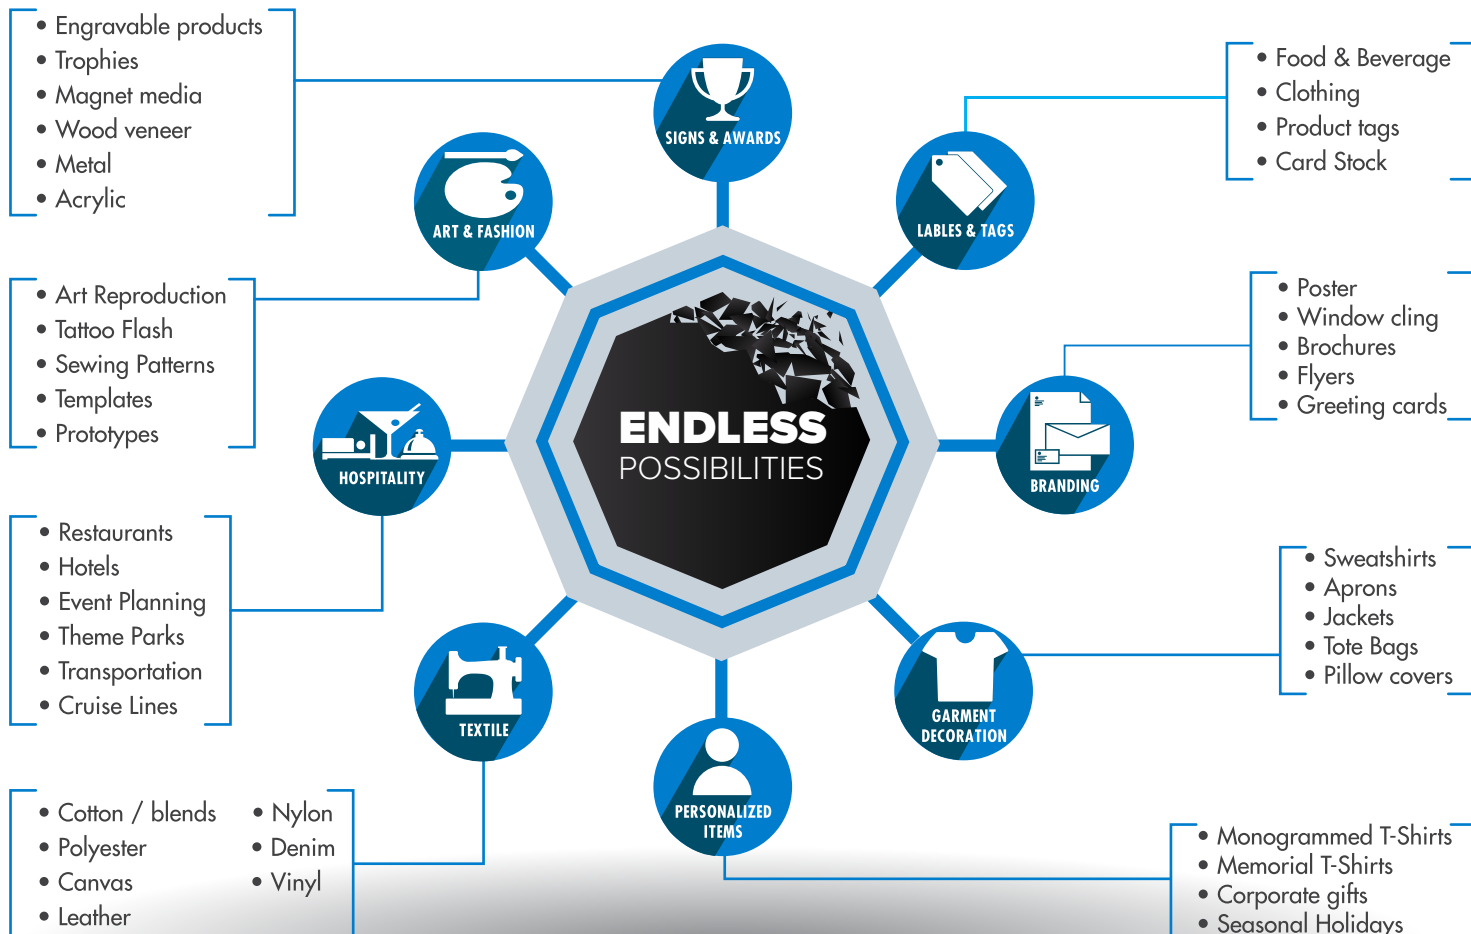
• Engravable products
• Trophies
• Magnet media
• Wood veneer
• Metal
• Acrylic

SIGNS & AWARDS

• Food & Beverage
• Clothing
• Product tags
• Card Stock

ART & FASHION

LABLES & TAGS

• Art Reproduction
• Tattoo Flash
• Sewing Patterns
• Templates
• Prototypes

• Poster
• Window cling
• Brochures
• Flyers
• Greeting cards

ENDLESS
POSSIBILITIES

HOSPITALITY

BRANDING

• Restaurants
• Hotels
• Event Planning
• Theme Parks
• Transportation
• Cruise Lines

• Sweatshirts
• Aprons
• Jackets
• Tote Bags
• Pillow covers

TEXTILE

GARMENT DECORATION

PERSONALIZED ITEMS

• Cotton / blends
• Polyester
• Canvas
• Leather

• Nylon
• Denim
• Vinyl

• Monogrammed T-Shirts
• Memorial T-Shirts
• Corporate gifts
• Seasonal Holidays